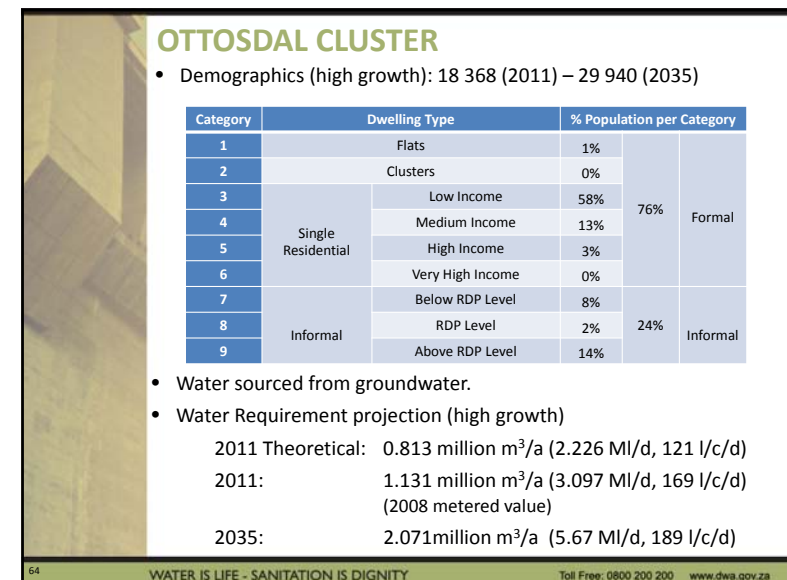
OTTOSDAL CLUSTER

• Demographics (high growth): 18 368 (2011) – 29 940 (2035)

| Category | Dwelling Type | | % Population per Category | | |
|---|---|---|---|---|---|
| 1 | Flats | | 1% | 76% | Formal |
| 2 | Clusters | | 0% | | |
| 3 | Single Residential | Low Income | 58% | | |
| 4 | | Medium Income | 13% | | |
| 5 | | High Income | 3% | | |
| 6 | | Very High Income | 0% | | |
| 7 | Informal | Below RDP Level | 8% | 24% | Informal |
| 8 | | RDP Level | 2% | | |
| 9 | | Above RDP Level | 14% | | |

• Water sourced from groundwater.

• Water Requirement projection (high growth)

2011 Theoretical: 0.813 million $m^3$/a (2.226 Ml/d, 121 l/c/d)

2011: 1.131 million $m^3$/a (3.097 Ml/d, 169 l/c/d) (2008 metered value)

2035: 2.071million $m^3$/a (5.67 Ml/d, 189 l/c/d)

64

WATER IS LIFE - SANITATION IS DIGNITY

Toll Free: 0800 200 200 www.dwa.gov.za